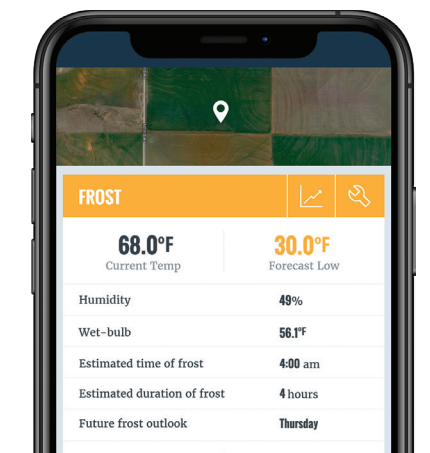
FROST

68.0°F
Current Temp

30.0°F
Forecast Low

| | |
|---|---|
| Humidity | 49% |
| Wet-bulb | 56.1°F |
| Estimated time of frost | 4:00 am |
| Estimated duration of frost | 4 hours |
| Future frost outlook | Thursday |